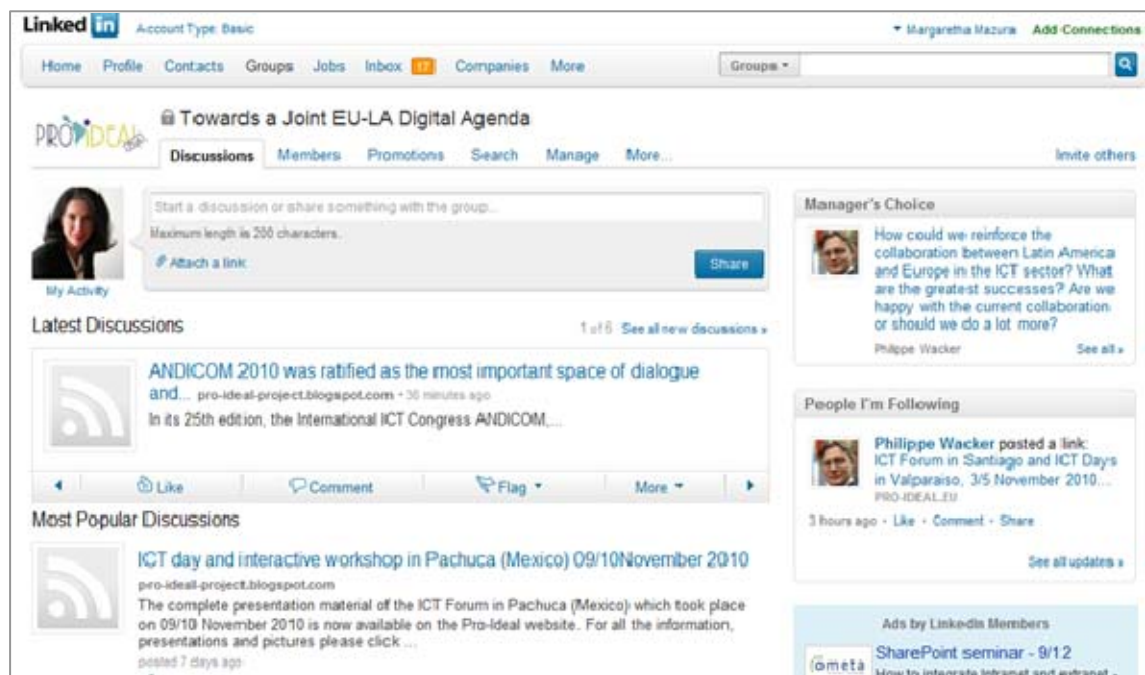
Linked in Account Type: Basic

▾ Margaretha Mazura Add Connections

Home Profile Contacts Groups Jobs Inbox 17 Companies More

Groups ▾

PRO IDEAL

Towards a Joint EU-LA Digital Agenda

Discussions Members Promotions Search Manage More...

Invite others

Start a discussion or share something with the group...

Maximum length is 200 characters.

Attach a link

Share

My Activity

Latest Discussions

1 of 6 See all new discussions »

ANDICOM 2010 was ratified as the most important space of dialogue and... pro-ideal-project.blogspot.com · 36 minutes ago

In its 25th edition, the International ICT Congress ANDICOM,...

Like Comment Flag ▾ More ▾

Most Popular Discussions

ICT day and interactive workshop in Pachuca (Mexico) 09/10November 2010

pro-ideall-project.blogspot.com

The complete presentation material of the ICT Forum in Pachuca (Mexico) which took place on 09/10 November 2010 is now available on the Pro-Ideal website. For all the information, presentations and pictures please click ...

posted 7 days ago

Manager's Choice

How could we reinforce the collaboration between Latin America and Europe in the ICT sector? What are the greatest successes? Are we happy with the current collaboration or should we do a lot more?

Philippe Wacker

See all »

People I'm Following

Philippe Wacker posted a link: ICT Forum in Santiago and ICT Days in Valparaiso, 3/5 November 2010...

PRO-IDEAL.EU

3 hours ago · Like · Comment · Share

See all updates »

Ads by LinkedIn Members

ometa

SharePoint seminar - 9/12

How to integrate Intranet and extranet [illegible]